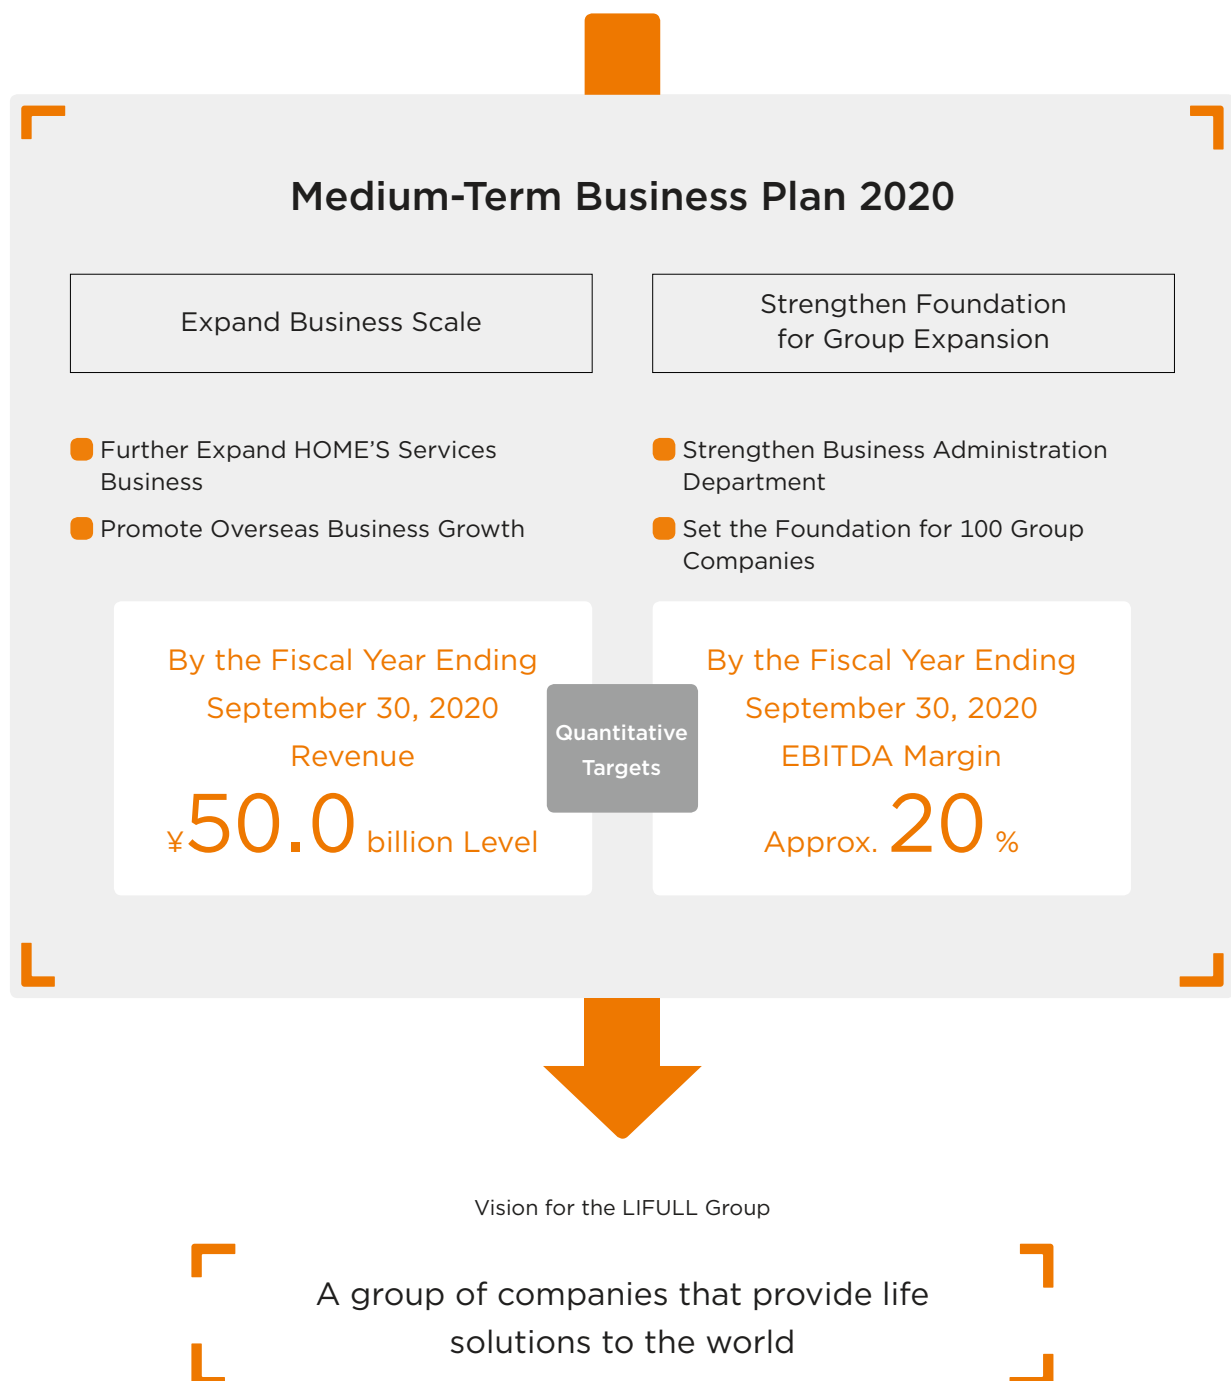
Medium-Term Business Plan 2020

Expand Business Scale

Strengthen Foundation for Group Expansion

Further Expand HOME'S Services Business

Promote Overseas Business Growth

Strengthen Business Administration Department

Set the Foundation for 100 Group Companies

By the Fiscal Year Ending September 30, 2020 Revenue

¥50.0 billion Level

Quantitative Targets

By the Fiscal Year Ending September 30, 2020 EBITDA Margin

Approx. 20 %

Vision for the LIFULL Group

A group of companies that provide life solutions to the world